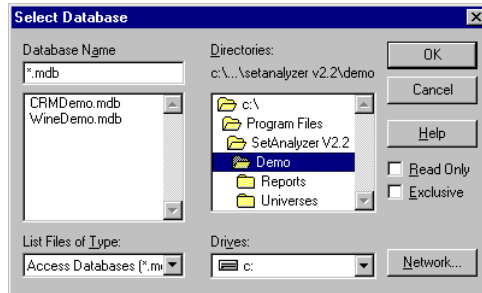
Select Database

Database Name
*.mdb

CRMDemo.mdb
WineDemo.mdb

Directories:
c:\...\setanalyzer v2.2\demo

c:\
Program Files
SetAnalyzer V2.2
Demo
Reports
Universes

OK
Cancel
Help
Read Only
Exclusive

List Files of Type:
Access Databases (*.m

Drives:
c:

Network...